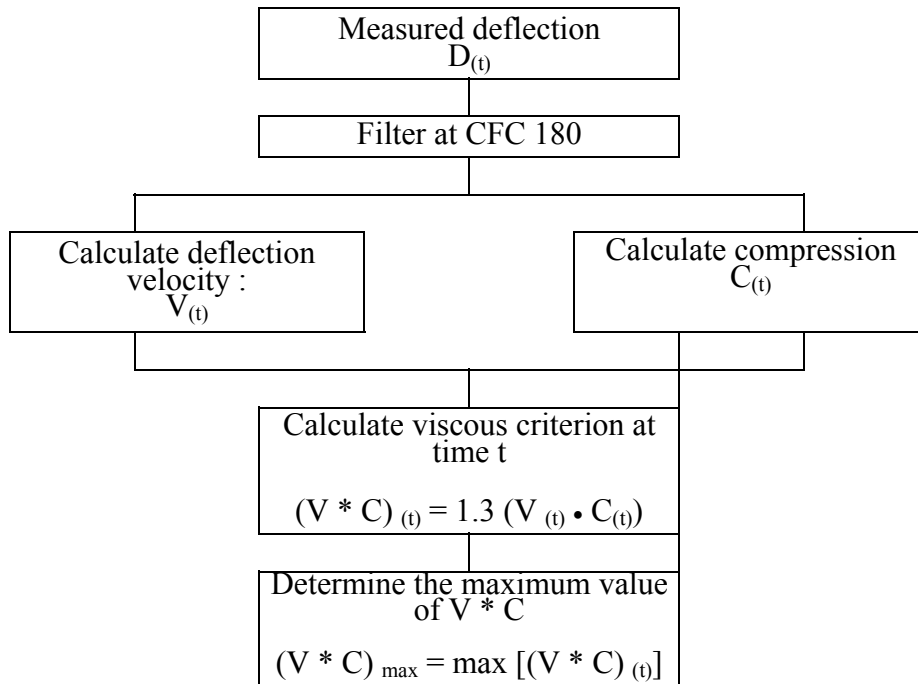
Measured deflection
$D_{(t)}$

Filter at CFC 180

Calculate deflection velocity :
$V_{(t)}$

Calculate compression
$C_{(t)}$

Calculate viscous criterion at time t

$(V * C)_{(t)} = 1.3 (V_{(t)} \bullet C_{(t)})$

Determine the maximum value of V * C

$(V * C)_{max} = \max [(V * C)_{(t)}]$